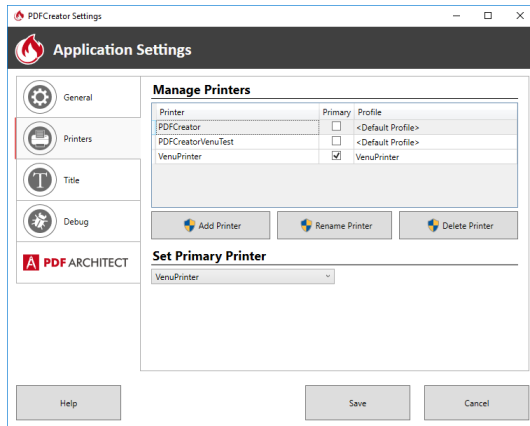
PDFCreator Settings

Application Settings

General

Printers

Title

Debug

PDF ARCHITECT

Manage Printers

| Printer | Primary | Profile |
|---|---|---|
| PDFCreator | ☐ | <Default Profile> |
| PDFCreatorVenuTest | ☐ | <Default Profile> |
| VenuPrinter | ☑ | VenuPrinter |

Add Printer

Rename Printer

Delete Printer

Set Primary Printer

VenuPrinter

Help

Save

Cancel